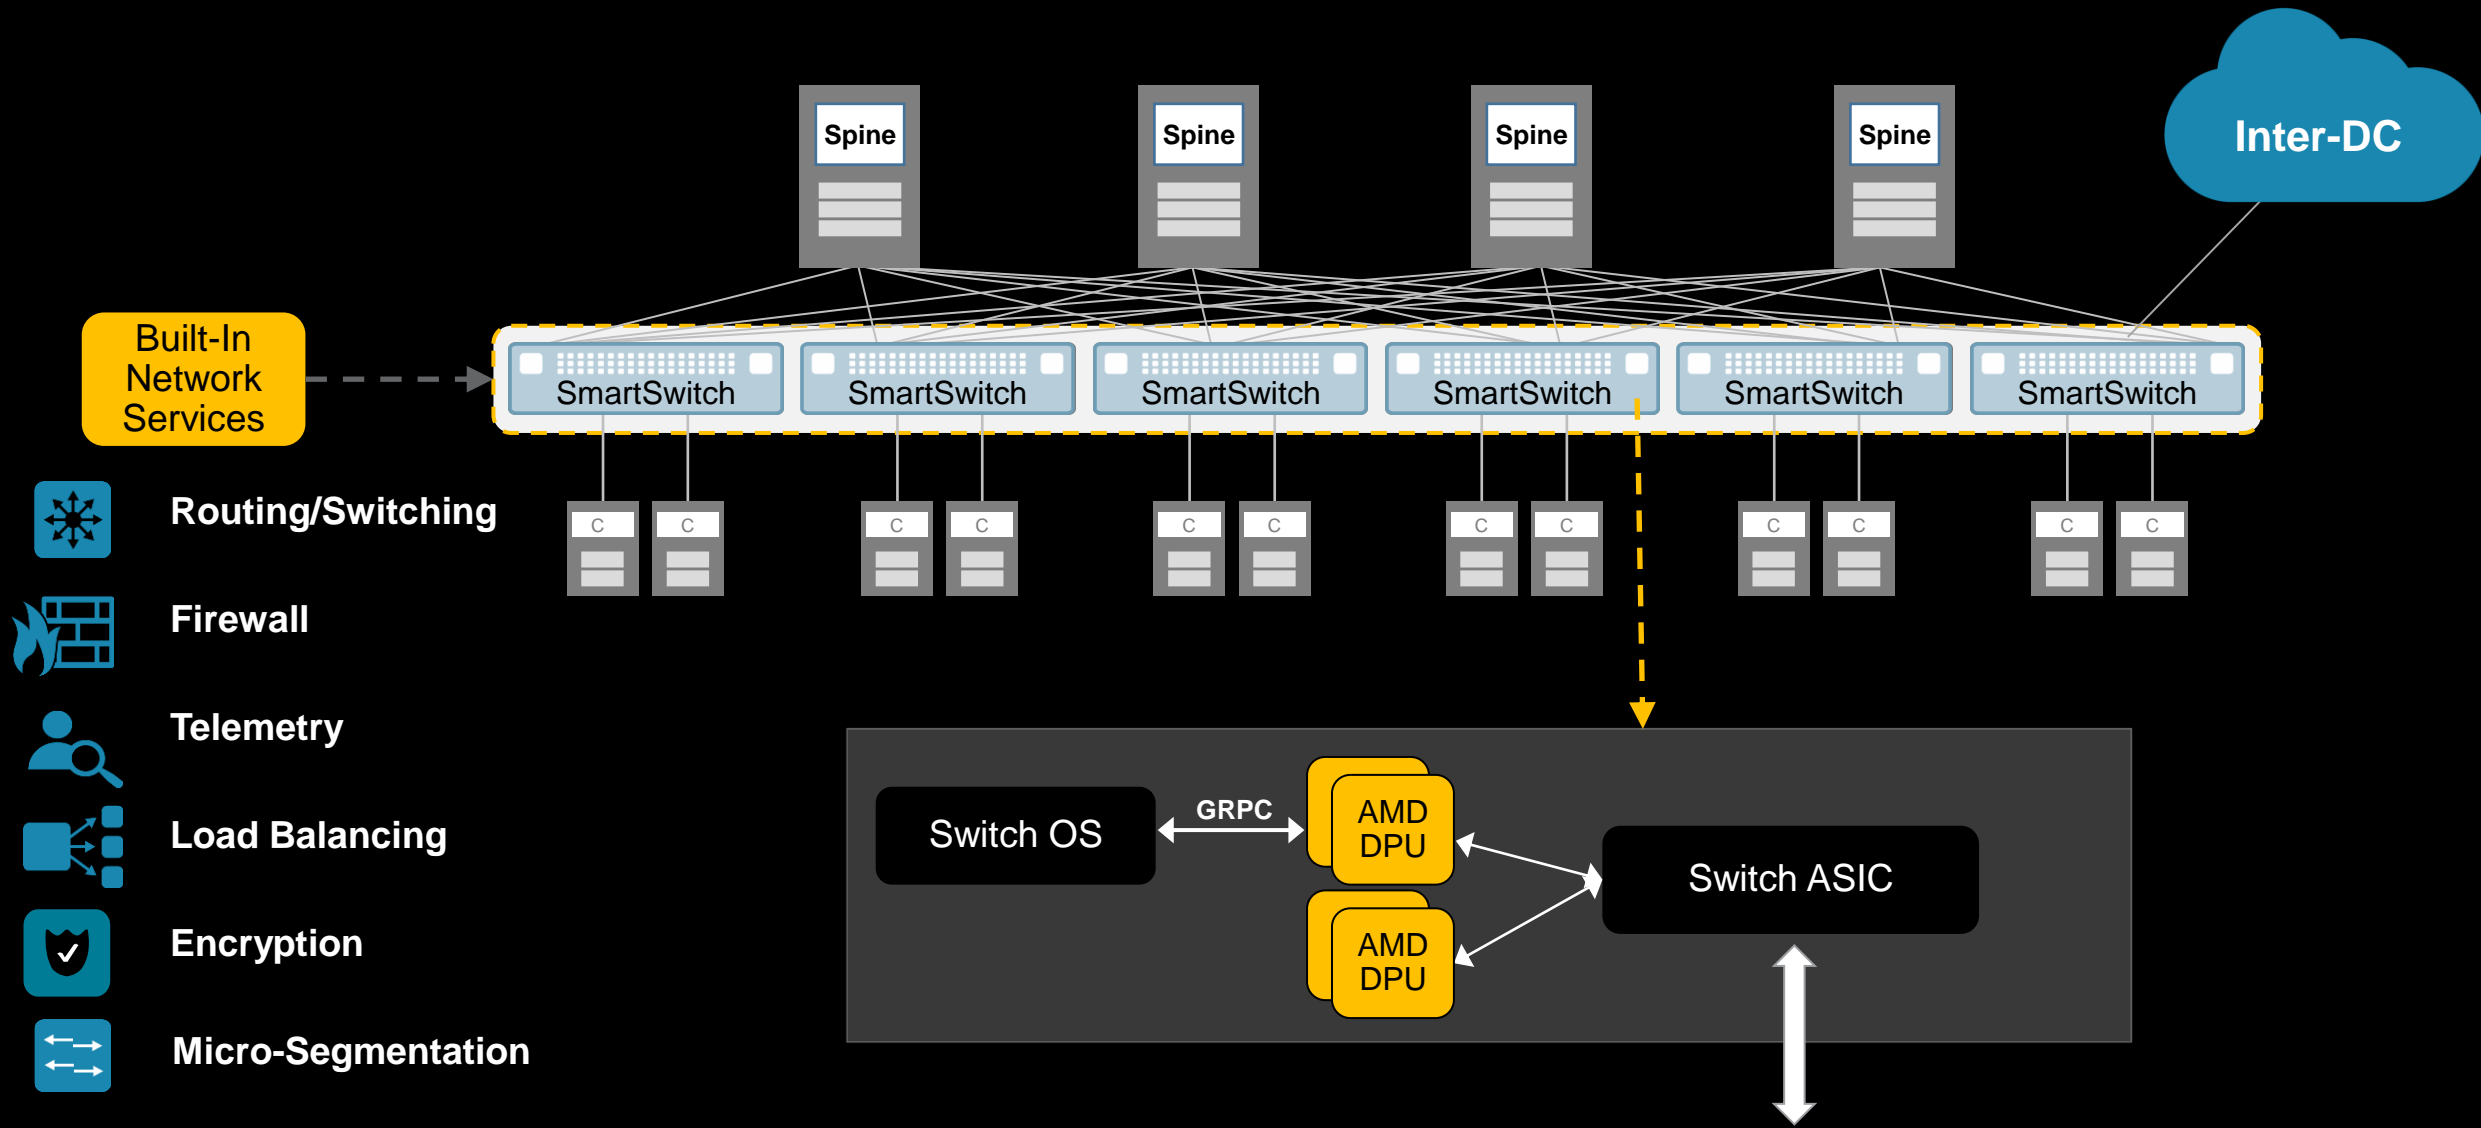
Spine
Spine
Spine
Spine
Inter-DC

Built-In Network Services

SmartSwitch
SmartSwitch
SmartSwitch
SmartSwitch
SmartSwitch
SmartSwitch

C C C C C C C C C C C C

Routing/Switching
Firewall
Telemetry
Load Balancing
Encryption
Micro-Segmentation

Switch OS
GRPC
AMD DPU
AMD DPU
Switch ASIC